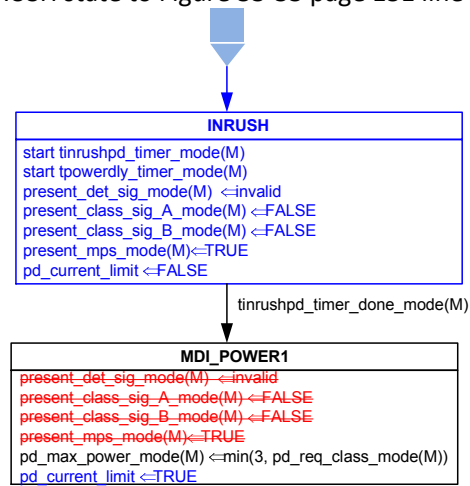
INRUSH

start tinrushpd_timer_mode(M)
start tpowerdly_timer_mode(M)
present_det_sig_mode(M) ⇐invalid
present_class_sig_A_mode(M) ⇐FALSE
present_class_sig_B_mode(M) ⇐FALSE
present_mps_mode(M)⇐TRUE
pd_current_limit ⇐FALSE

tinrushpd_timer_done_mode(M)

MDI_POWER1

~~present_det_sig_mode(M) ⇐invalid~~
~~present_class_sig_A_mode(M) ⇐FALSE~~
~~present_class_sig_B_mode(M) ⇐FALSE~~
~~present_mps_mode(M)⇐TRUE~~
pd_max_power_mode(M) ⇐min(3, pd_req_class_mode(M))
pd_current_limit ⇐TRUE